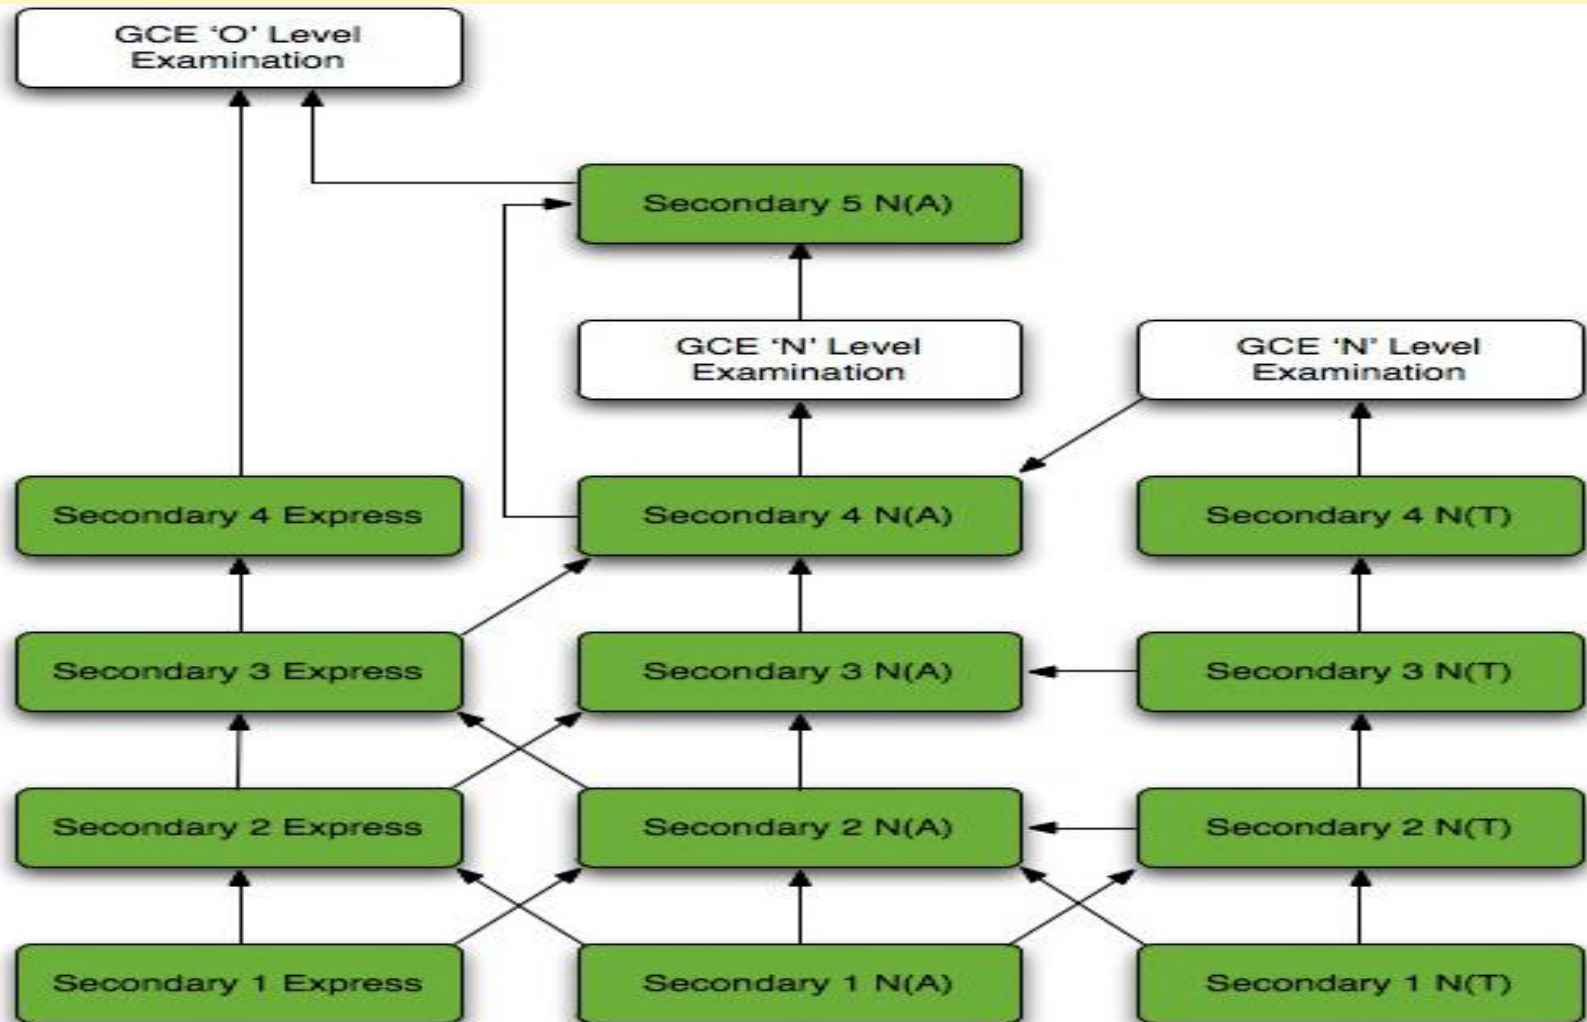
GCE 'O' Level Examination

Secondary 5 N(A)

GCE 'N' Level Examination

GCE 'N' Level Examination

Secondary 4 Express

Secondary 4 N(A)

Secondary 4 N(T)

Secondary 3 Express

Secondary 3 N(A)

Secondary 3 N(T)

Secondary 2 Express

Secondary 2 N(A)

Secondary 2 N(T)

Secondary 1 Express

Secondary 1 N(A)

Secondary 1 N(T)